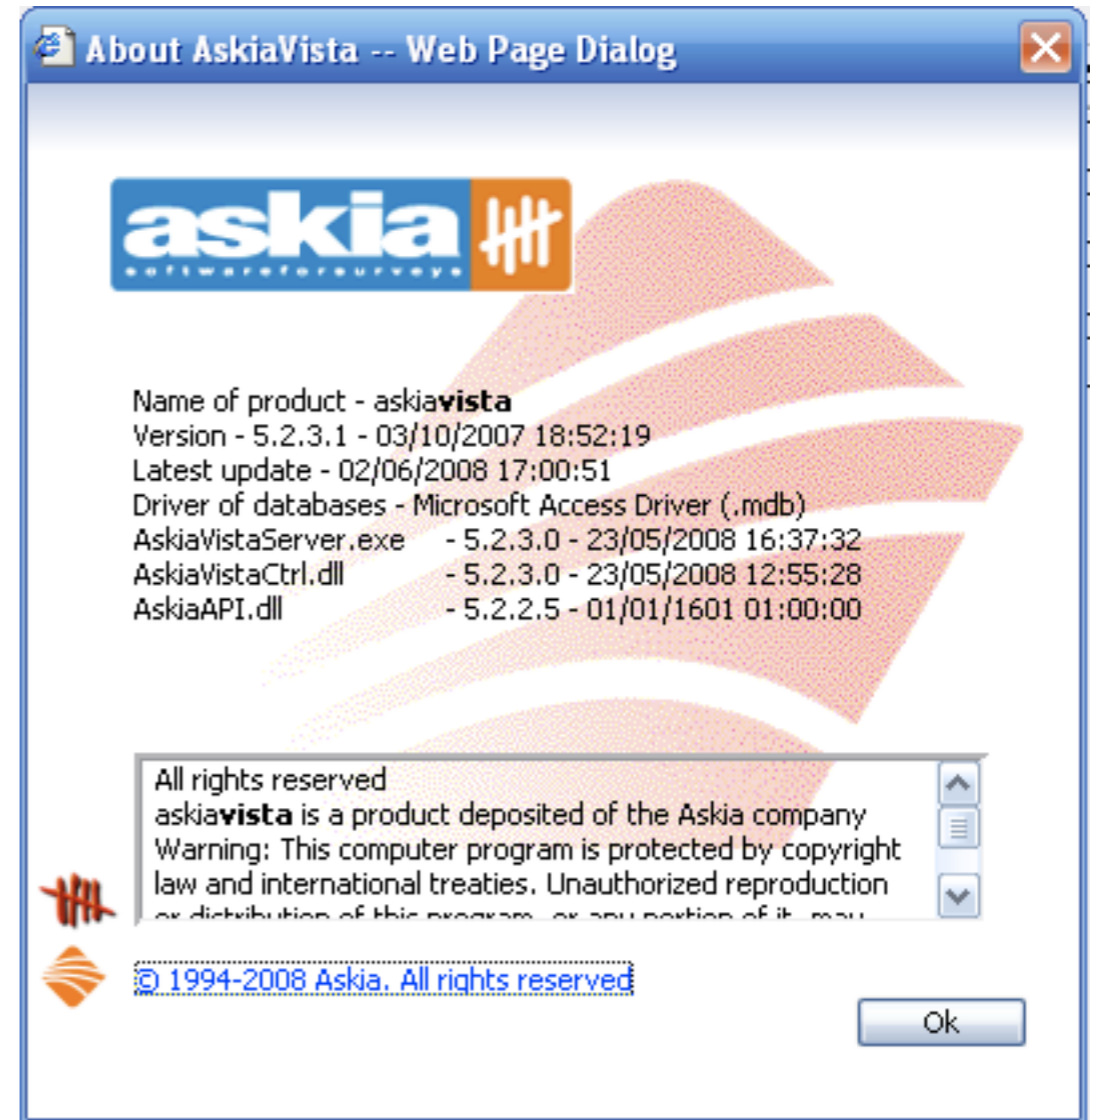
About AskiaVista -- Web Page Dialog

askia
softwareforsurveys

Name of product - askiavista
Version - 5.2.3.1 - 03/10/2007 18:52:19
Latest update - 02/06/2008 17:00:51
Driver of databases - Microsoft Access Driver (.mdb)
AskiaVistaServer.exe - 5.2.3.0 - 23/05/2008 16:37:32
AskiaVistaCtrl.dll - 5.2.3.0 - 23/05/2008 12:55:28
AskiaAPI.dll - 5.2.2.5 - 01/01/1601 01:00:00

All rights reserved
askiavista is a product deposited of the Askia company
Warning: This computer program is protected by copyright law and international treaties. Unauthorized reproduction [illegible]

© 1994-2008 Askia. All rights reserved

Ok